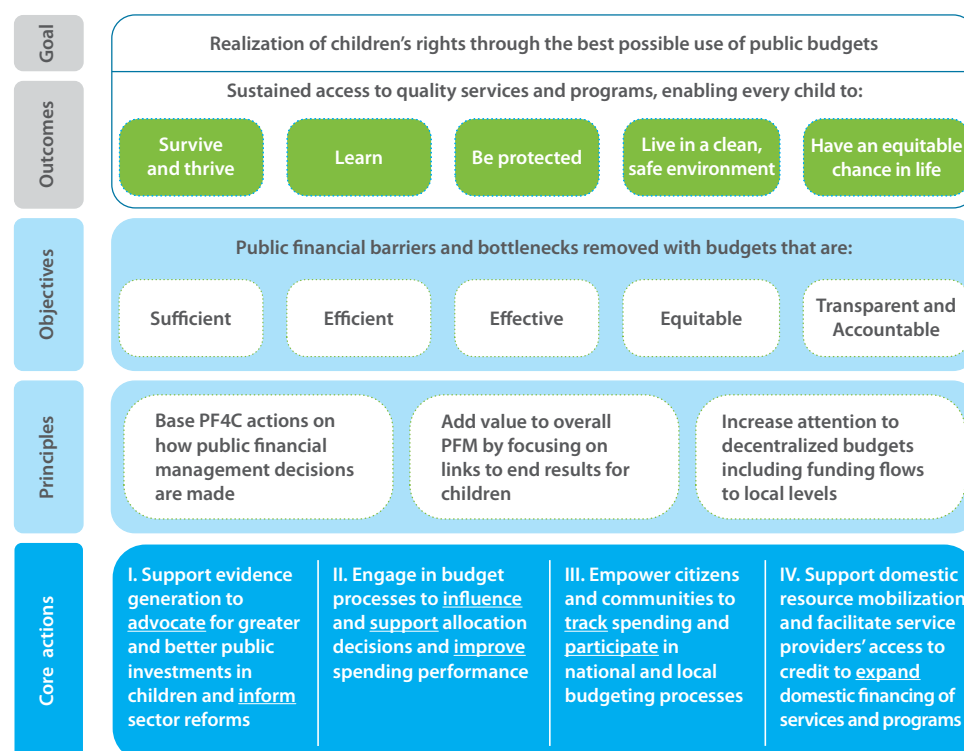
Goal

Realization of children's rights through the best possible use of public budgets

Outcomes

Sustained access to quality services and programs, enabling every child to:

Survive and thrive

Learn

Be protected

Live in a clean, safe environment

Have an equitable chance in life

Objectives

Public financial barriers and bottlenecks removed with budgets that are:

Sufficient

Efficient

Effective

Equitable

Transparent and Accountable

Principles

Base PF4C actions on how public financial management decisions are made

Add value to overall PFM by focusing on links to end results for children

Increase attention to decentralized budgets including funding flows to local levels

Core actions

I. Support evidence generation to advocate for greater and better public investments in children and inform sector reforms

II. Engage in budget processes to influence and support allocation decisions and improve spending performance

III. Empower citizens and communities to track spending and participate in national and local budgeting processes

IV. Support domestic resource mobilization and facilitate service providers' access to credit to expand domestic financing of services and programs